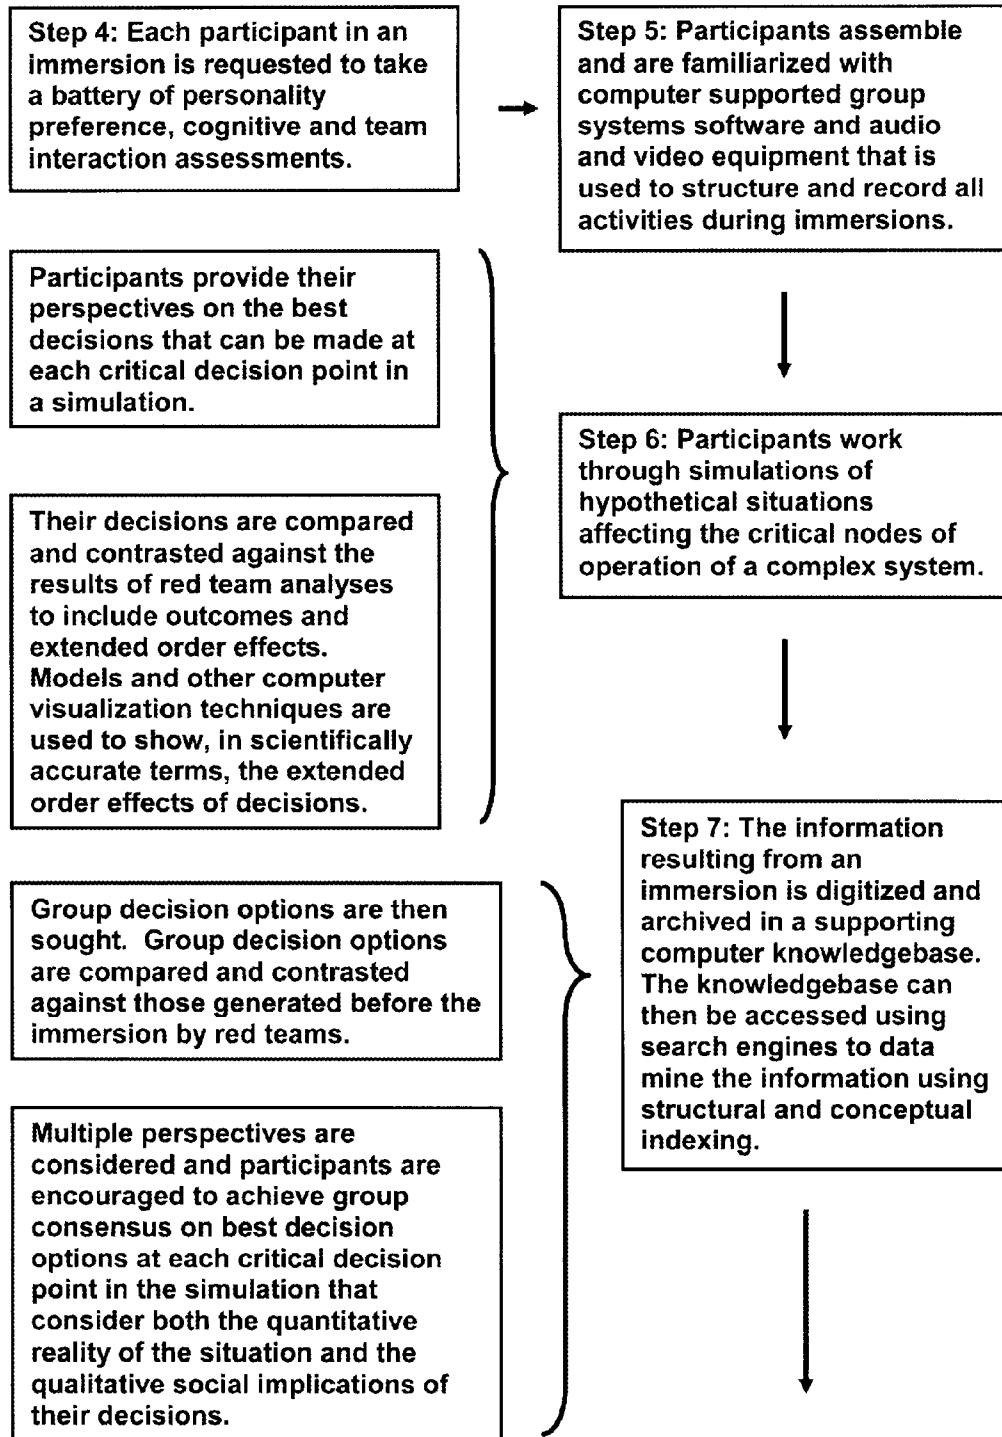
Step 4: Each participant in an immersion is requested to take a battery of personality preference, cognitive and team interaction assessments.

Step 5: Participants assemble and are familiarized with computer supported group systems software and audio and video equipment that is used to structure and record all activities during immersions.

Participants provide their perspectives on the best decisions that can be made at each critical decision point in a simulation.

Their decisions are compared and contrasted against the results of red team analyses to include outcomes and extended order effects. Models and other computer visualization techniques are used to show, in scientifically accurate terms, the extended order effects of decisions.

Step 6: Participants work through simulations of hypothetical situations affecting the critical nodes of operation of a complex system.

Group decision options are then sought. Group decision options are compared and contrasted against those generated before the immersion by red teams.

Multiple perspectives are considered and participants are encouraged to achieve group consensus on best decision options at each critical decision point in the simulation that consider both the quantitative reality of the situation and the qualitative social implications of their decisions.

Step 7: The information resulting from an immersion is digitized and archived in a supporting computer knowledgebase. The knowledgebase can then be accessed using search engines to data mine the information using structural and conceptual indexing.